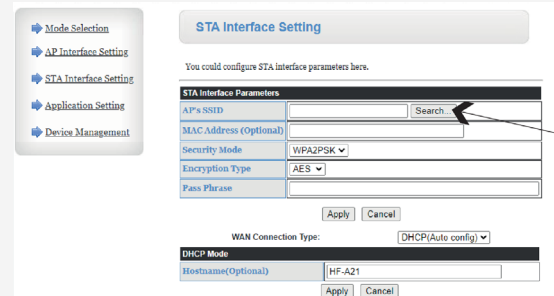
Mode Selection

AP Interface Setting

STA Interface Setting

Application Setting

Device Management

STA Interface Setting

You could configure STA interface parameters here.

| STA Interface Parameters | |
|---|---|
| AP's SSID | Search... |
| MAC Address (Optional) | |
| Security Mode | WPA2PSK |
| Encryption Type | AES |
| Pass Phrase | |

Apply Cancel

WAN Connection Type: DHCP(Auto config)

| DHCP Mode | |
|---|---|
| Hostname(Optional) | HF-A21 |

Apply Cancel